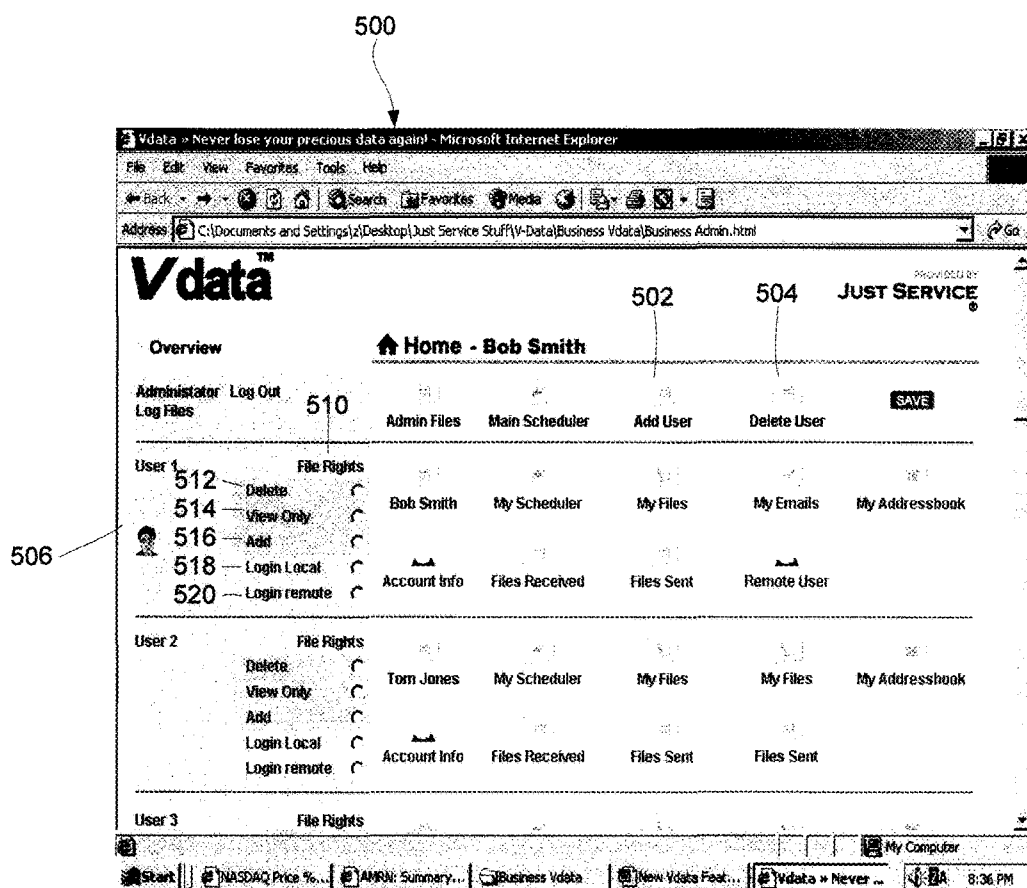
500

Vdata » Never lose your precious data again! - Microsoft Internet Explorer

File Edit View Favorites Tools Help

Back Search Favorites Media

Address C:\Documents and Settings\z\Desktop\Just Service Stuff\V-Data\Business Vdata\Business Admin.html Go

Vdata™

PROVIDED BY JUST SERVICE®

502 504

Overview

Home - Bob Smith

Administator Log Out Log Files

510

Admin Files Main Scheduler Add User Delete User SAVE

User 1 File Rights

512 Delete
514 View Only
516 Add
518 Login Local
520 Login remote

506

Bob Smith My Scheduler My Files My Emails My Addressbook

Account Info Files Received Files Sent Remote User

User 2 File Rights

Delete
View Only
Add
Login Local
Login remote

Tom Jones My Scheduler My Files My Files My Addressbook

Account Info Files Received Files Sent Files Sent

User 3 File Rights

My Computer

Start NASDAQ Price %... AMRN: Summary... Business Vdata New Vdata Feat... Vdata » Never ... 8:36 PM